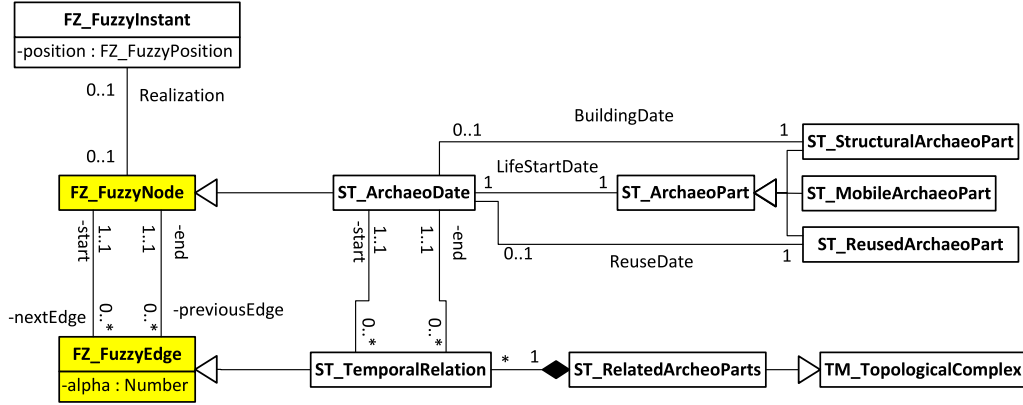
FZ_FuzzyInstant
-position : FZ_FuzzyPosition

0..1
Realization
0..1

FZ_FuzzyNode

-start
1..1
1..1
-end

-nextEdge
0..*
0..*
-previousEdge

FZ_FuzzyEdge
-alpha : Number

ST_ArchaeoDate

-start
1..1
1..1
-end
0..*
0..*

ST_TemporalRelation

*
1

ST_RelatedArcheoParts

TM_TopologicalComplex

0..1
BuildingDate
1
ST_StructuralArchaeoPart

LifeStartDate
1
1
ST_ArchaeoPart
ST_MobileArchaeoPart

0..1
ReuseDate
1
ST_ReusedArchaeoPart